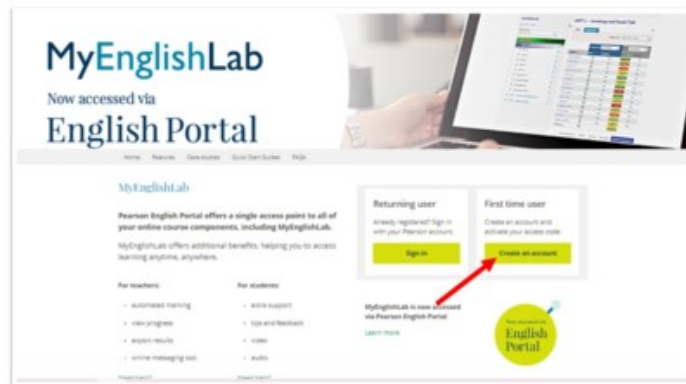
MyEnglishLab
Now accessed via
English Portal

Home Features Case studies Quick Start Guides FAQs

MyEnglishLab

Pearson English Portal offers a single access point to all of your online course components, including MyEnglishLab.

MyEnglishLab offers additional benefits, helping you to access learning anytime, anywhere.

For teachers:
- automated marking
- view progress
- export results
- online messaging tool

For students:
- extra support
- tips and feedback
- video
- audio

Returning user
Already registered? Sign in with your Pearson account.
Sign in

First time user
Create an account and activate your access code.
Create an account

MyEnglishLab is now accessed via Pearson English Portal
Learn more

Now accessed via
English
Portal